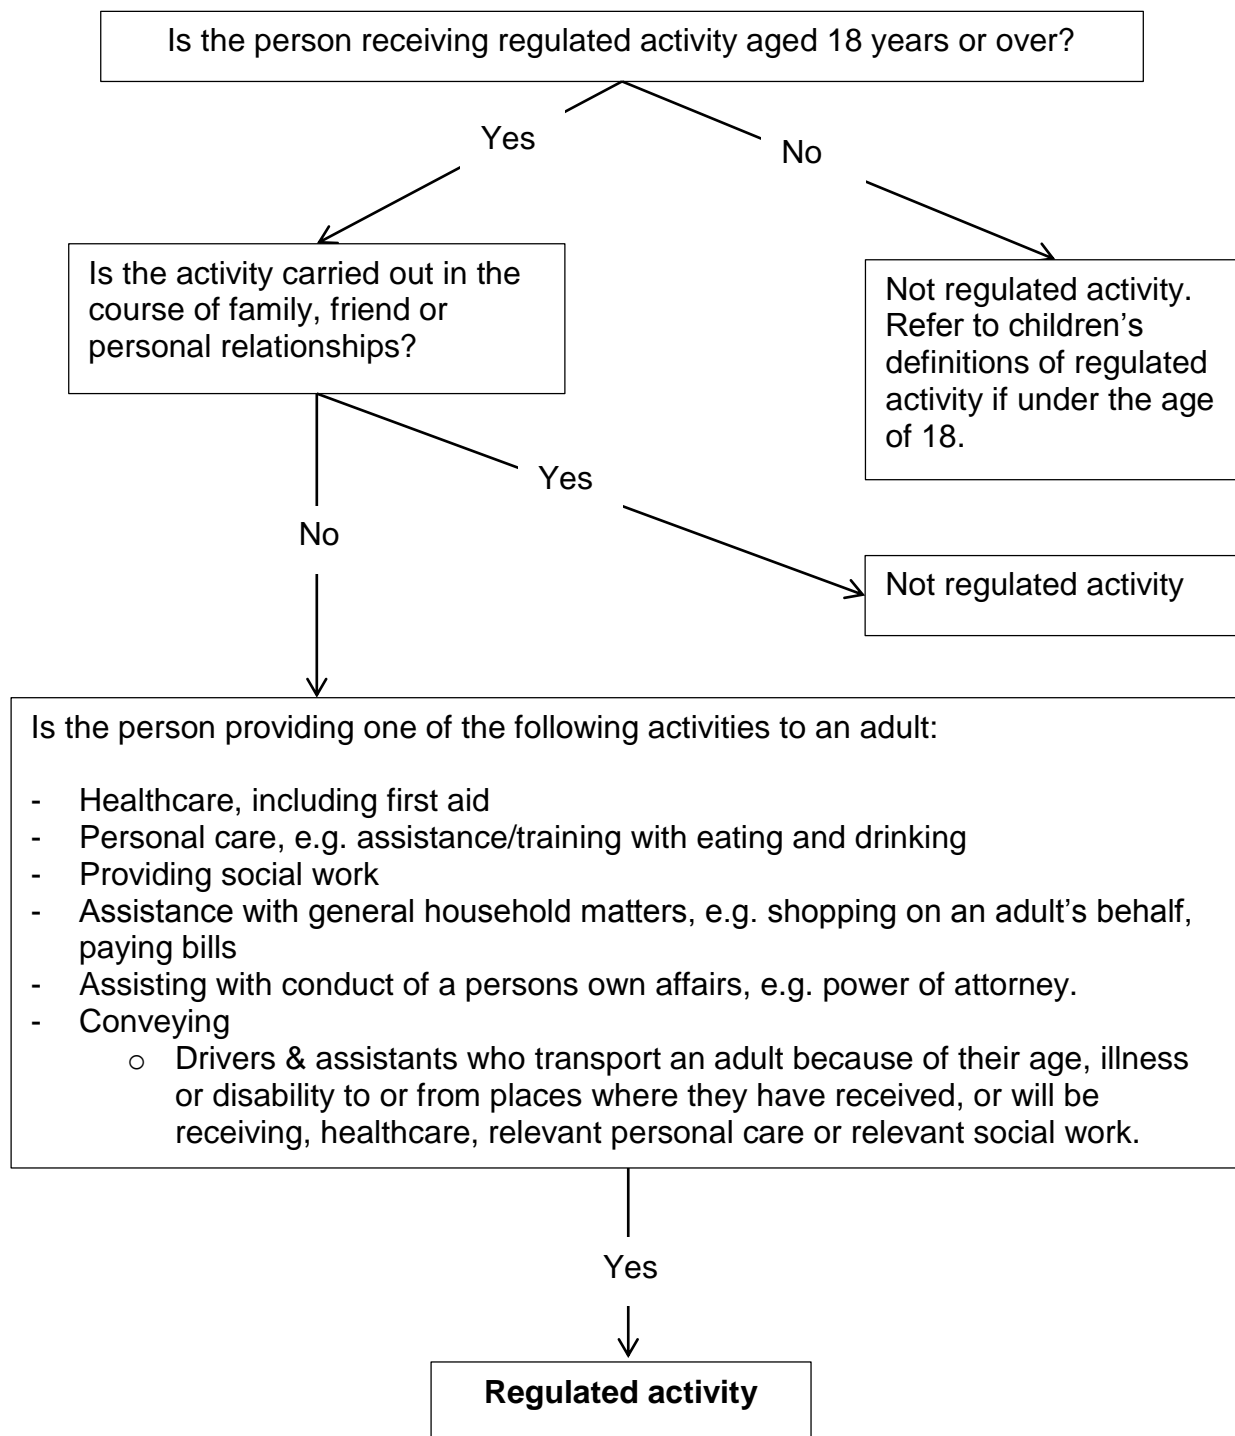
Is the person receiving regulated activity aged 18 years or over?

Yes

No

Is the activity carried out in the course of family, friend or personal relationships?

Not regulated activity. Refer to children's definitions of regulated activity if under the age of 18.

Yes

No

Not regulated activity

Is the person providing one of the following activities to an adult:

- Healthcare, including first aid
- Personal care, e.g. assistance/training with eating and drinking
- Providing social work
- Assistance with general household matters, e.g. shopping on an adult's behalf, paying bills
- Assisting with conduct of a persons own affairs, e.g. power of attorney.
- Conveying
 o Drivers & assistants who transport an adult because of their age, illness or disability to or from places where they have received, or will be receiving, healthcare, relevant personal care or relevant social work.

Yes

**Regulated activity**